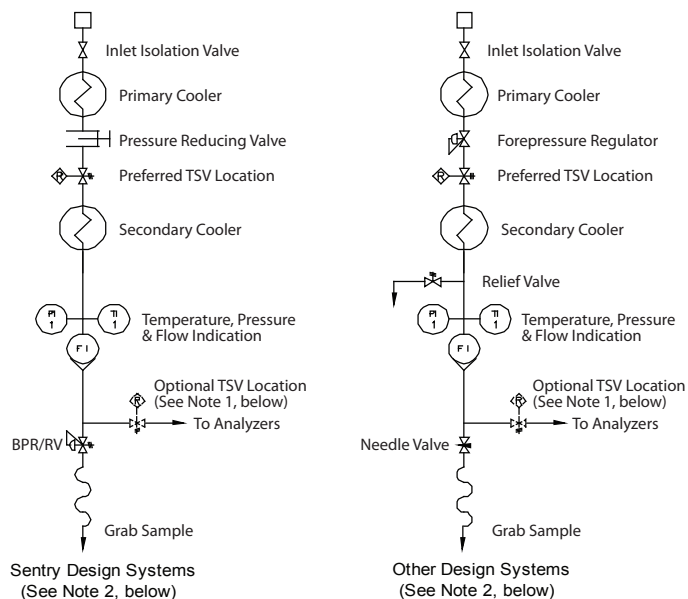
Inlet Isolation Valve

Primary Cooler

Pressure Reducing Valve

R

Preferred TSV Location

Secondary Cooler

PI
1

TI
1

Temperature, Pressure & Flow Indication

FI

R

Optional TSV Location (See Note 1, below)

To Analyzers

BPR/RV

Grab Sample

Sentry Design Systems (See Note 2, below)

Inlet Isolation Valve

Primary Cooler

Forepressure Regulator

R

Preferred TSV Location

Secondary Cooler

Relief Valve

PI
1

TI
1

Temperature, Pressure & Flow Indication

FI

R

Optional TSV Location (See Note 1, below)

To Analyzers

Needle Valve

Grab Sample

Other Design Systems (See Note 2, below)